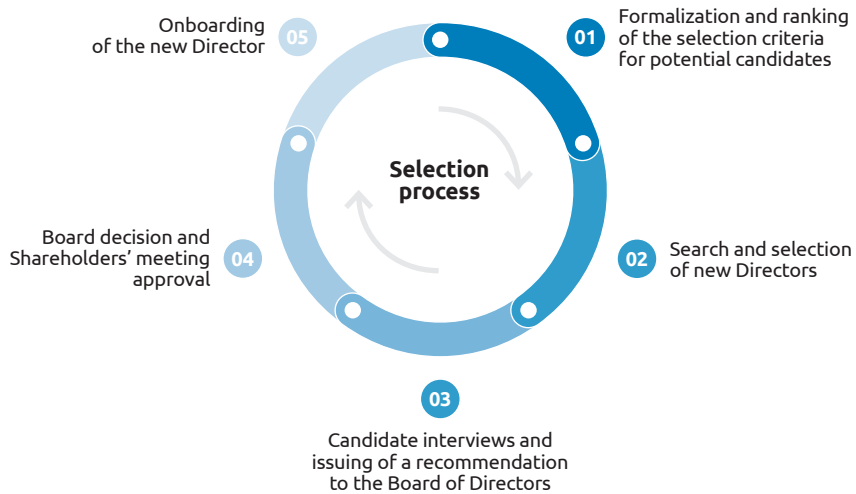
Selection process

01 Formalization and ranking of the selection criteria for potential candidates

02 Search and selection of new Directors

03 Candidate interviews and issuing of a recommendation to the Board of Directors

04 Board decision and Shareholders' meeting approval

05 Onboarding of the new Director